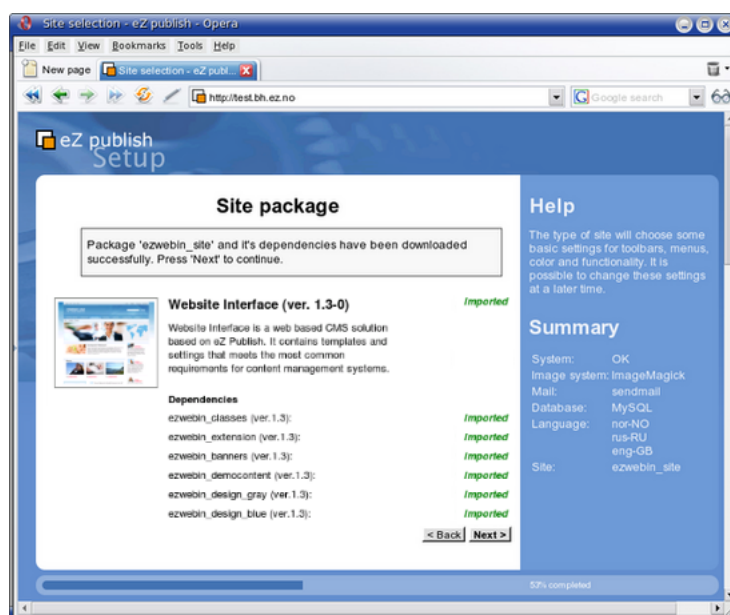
Site selection - eZ publish - Opera

File Edit View Bookmarks Tools Help

New page | Site selection - eZ publ...

http://test.bh.ez.no

Google search

eZ publish Setup

Site package

Package 'ezwebin_site' and it's dependencies have been downloaded successfully. Press 'Next' to continue.

Website Interface (ver. 1.3-0)

Imported

Website Interface is a web based CMS solution based on eZ Publish. It contains templates and settings that meets the most common requirements for content management systems.

Dependencies

| | |
|---|---|
| ezwebin_classes (ver.1.3): | Imported |
| ezwebin_extension (ver.1.3): | Imported |
| ezwebin_banners (ver.1.3): | Imported |
| ezwebin_democontent (ver.1.3): | Imported |
| ezwebin_design_gray (ver.1.3): | Imported |
| ezwebin_design_blue (ver.1.3): | Imported |

< Back Next >

Help

The type of site will choose some basic settings for toolbars, menus, color and functionality. It is possible to change these settings at a later time.

Summary

| | |
|---|---|
| System: | OK |
| Image system: | ImageMagick |
| Mail: | sendmail |
| Database: | MySQL |
| Language: | nor-NO rus-RU eng-GB |
| Site: | ezwebin_site |

53% completed